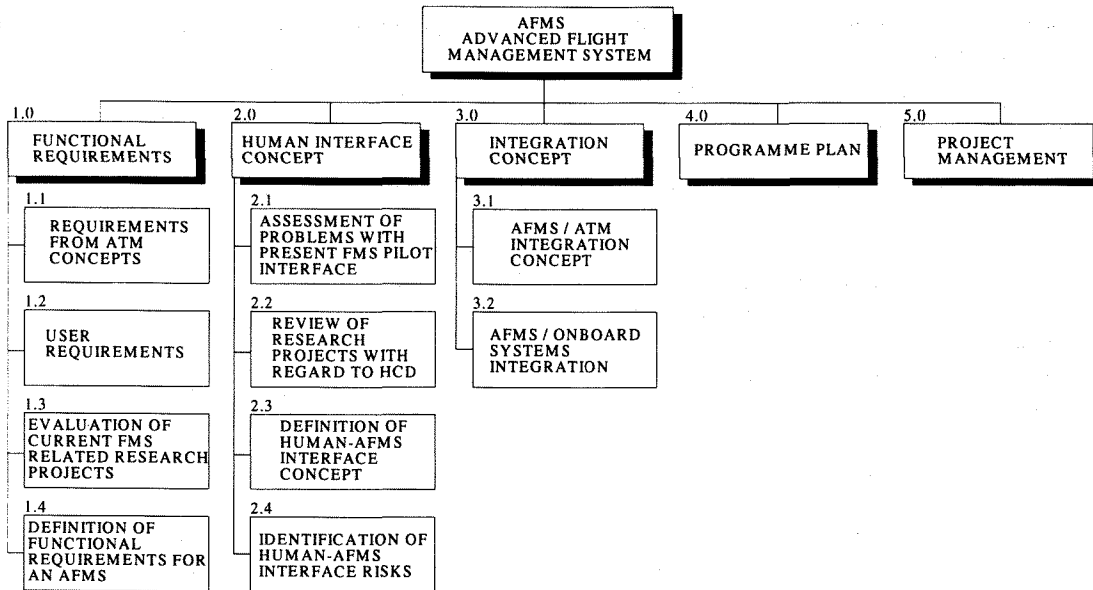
AFMS
ADVANCED FLIGHT MANAGEMENT SYSTEM

1.0
FUNCTIONAL REQUIREMENTS

1.1
REQUIREMENTS FROM ATM CONCEPTS

1.2
USER REQUIREMENTS

1.3
EVALUATION OF CURRENT FMS RELATED RESEARCH PROJECTS

1.4
DEFINITION OF FUNCTIONAL REQUIREMENTS FOR AN AFMS

2.0
HUMAN INTERFACE CONCEPT

2.1
ASSESSMENT OF PROBLEMS WITH PRESENT FMS PILOT INTERFACE

2.2
REVIEW OF RESEARCH PROJECTS WITH REGARD TO HCD

2.3
DEFINITION OF HUMAN-AFMS INTERFACE CONCEPT

2.4
IDENTIFICATION OF HUMAN-AFMS INTERFACE RISKS

3.0
INTEGRATION CONCEPT

3.1
AFMS / ATM INTEGRATION CONCEPT

3.2
AFMS / ONBOARD SYSTEMS INTEGRATION

4.0
PROGRAMME PLAN

5.0
PROJECT MANAGEMENT